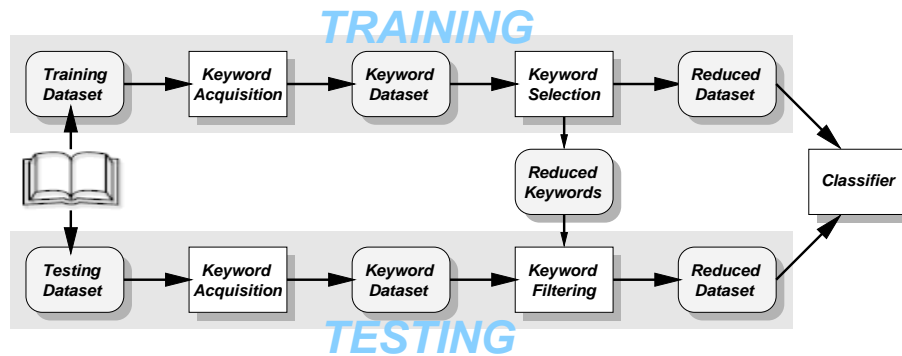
TRAINING

Training Dataset

Keyword Acquisition

Keyword Dataset

Keyword Selection

Reduced Dataset

Reduced Keywords

Classifier

Testing Dataset

Keyword Acquisition

Keyword Dataset

Keyword Filtering

Reduced Dataset

TESTING